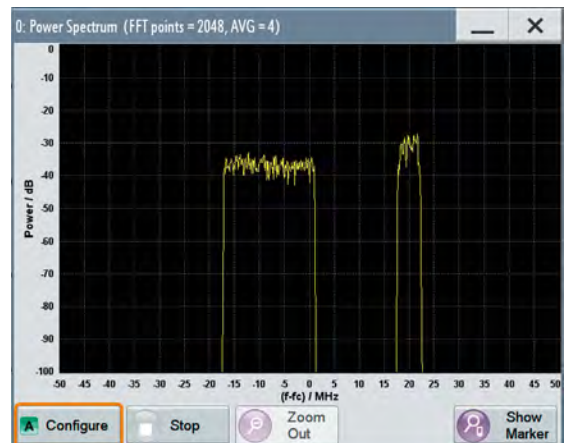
0: Power Spectrum (FFT points = 2048, AVG = 4)

—

×

0
-10
-20
-30
-40
-50
-60
-70
-80
-90
-100

Power / dB

-50 -45 -40 -35 -30 -25 -20 -15 -10 -5 0 5 10 15 20 25 30 35 40 45 50

(f-fc) / MHz

A Configure

Stop

Zoom Out

Show Marker